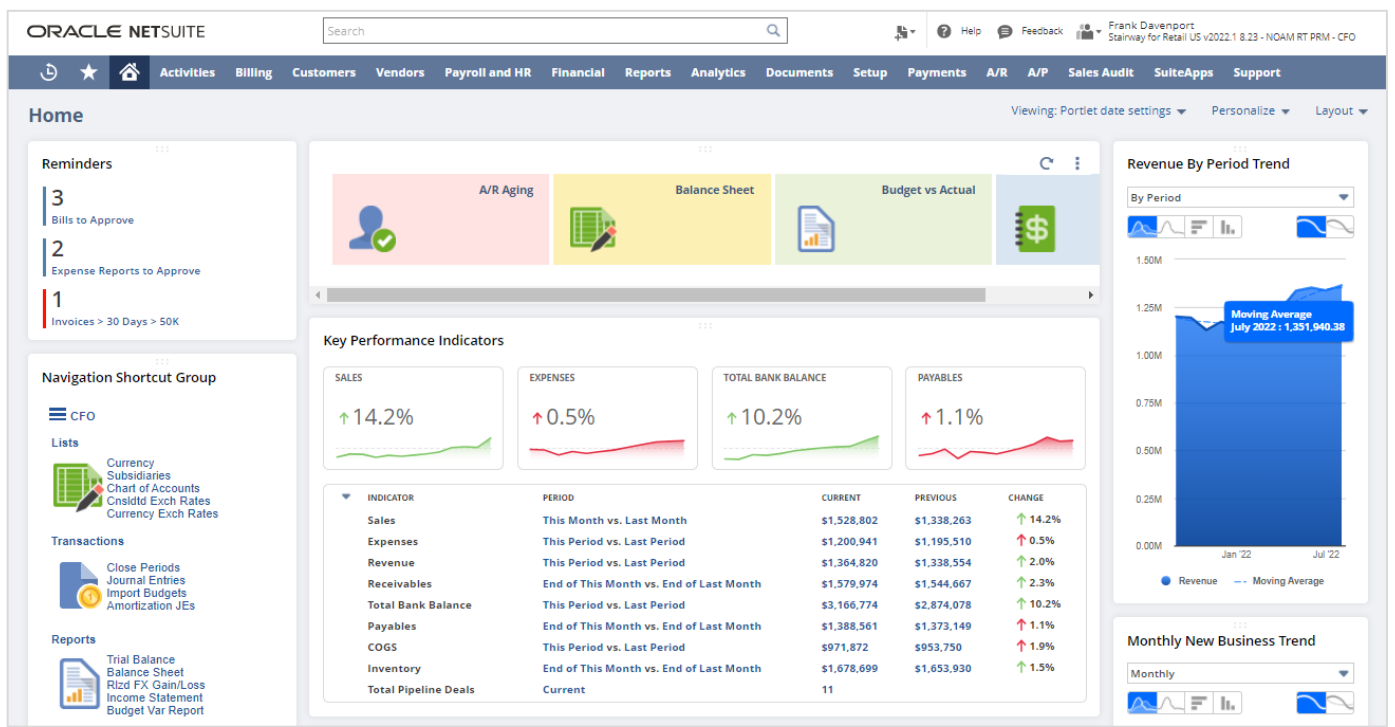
ORACLE NETSUITE

Search

Help Feedback Frank Davenport
Stairway for Retail US v2022.1 8.23 - NOAM RT PRM - CFO

Activities Billing Customers Vendors Payroll and HR Financial Reports Analytics Documents Setup Payments A/R A/P Sales Audit SuiteApps Support

Home

Viewing: Portlet date settings Personalize Layout

Reminders

3
Bills to Approve

2
Expense Reports to Approve

1
Invoices > 30 Days > 50K

Navigation Shortcut Group

CFO

Lists

Currency
Subsidiaries
Chart of Accounts
Cnsldtd Exch Rates
Currency Exch Rates

Transactions

Close Periods
Journal Entries
Import Budgets
Amortization JEs

Reports

Trial Balance
Balance Sheet
Rlzd FX Gain/Loss
Income Statement
Budget Var Report

A/R Aging

Balance Sheet

Budget vs Actual

Key Performance Indicators

SALES
↑14.2%

EXPENSES
↑0.5%

TOTAL BANK BALANCE
↑10.2%

PAYABLES
↑1.1%

| INDICATOR | PERIOD | CURRENT | PREVIOUS | CHANGE |
|---|---|---|---|---|
| Sales | This Month vs. Last Month | $1,528,802 | $1,338,263 | ↑14.2% |
| Expenses | This Period vs. Last Period | $1,200,941 | $1,195,510 | ↑0.5% |
| Revenue | This Period vs. Last Period | $1,364,820 | $1,338,554 | ↑2.0% |
| Receivables | End of This Month vs. End of Last Month | $1,579,974 | $1,544,667 | ↑2.3% |
| Total Bank Balance | This Period vs. Last Period | $3,166,774 | $2,874,078 | ↑10.2% |
| Payables | End of This Month vs. End of Last Month | $1,388,561 | $1,373,149 | ↑1.1% |
| COGS | This Period vs. Last Period | $971,872 | $953,750 | ↑1.9% |
| Inventory | End of This Month vs. End of Last Month | $1,678,699 | $1,653,930 | ↑1.5% |
| Total Pipeline Deals | Current | 11 | | |

Revenue By Period Trend

By Period

1.50M
1.25M
1.00M
0.75M
0.50M
0.25M
0.00M

Moving Average
July 2022 : 1,351,940.38

Jan '22 Jul '22

Revenue Moving Average

Monthly New Business Trend

Monthly